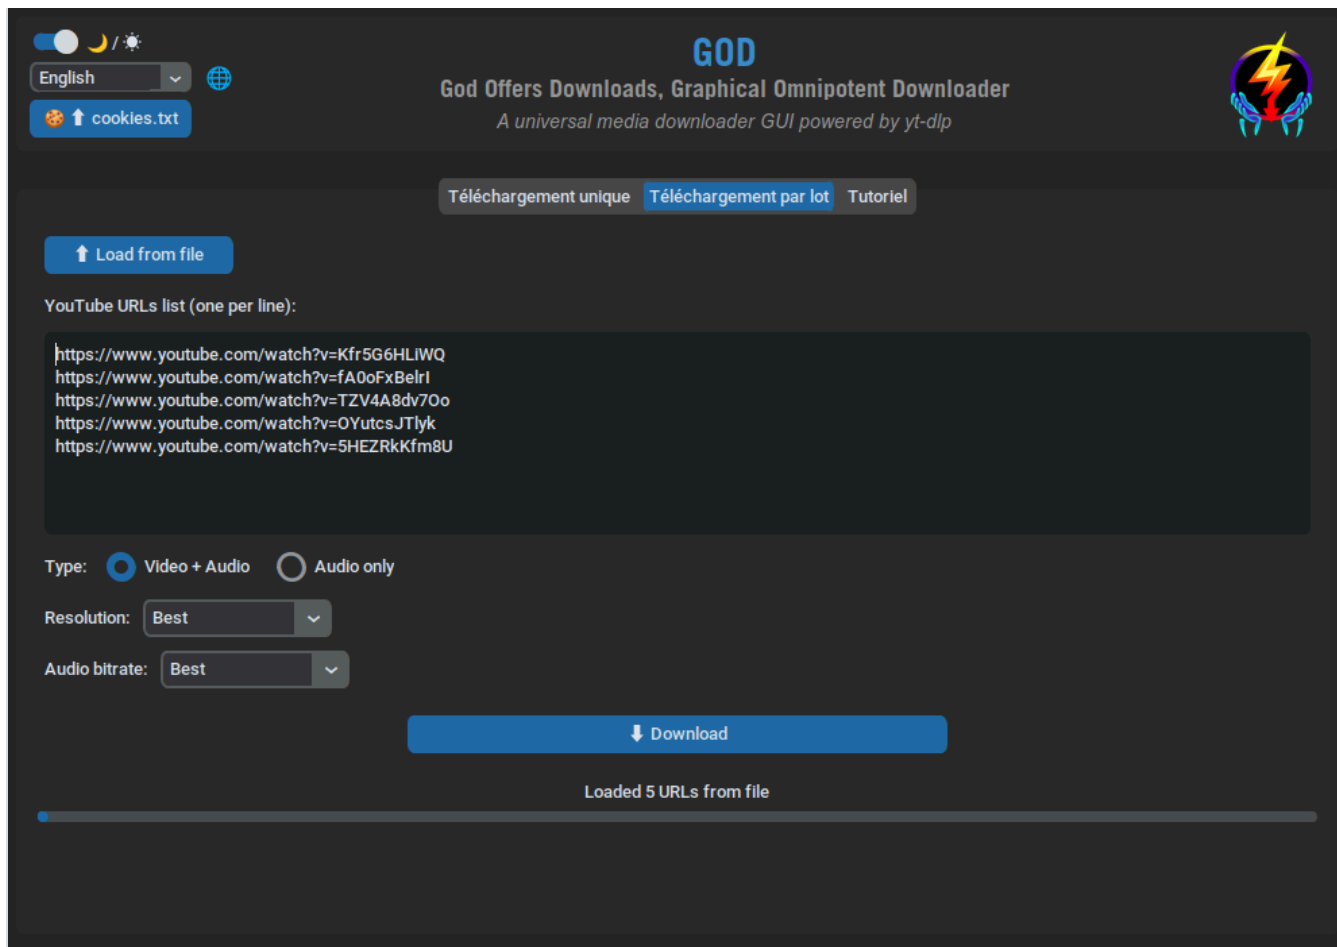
🌙/☀

English

🍪 ⬆ cookies.txt

GOD

God Offers Downloads, Graphical Omnipotent Downloader

A universal media downloader GUI powered by yt-dlp

Téléchargement unique | Téléchargement par lot | Tutoriel

⬆ Load from file

YouTube URLs list (one per line):

https://www.youtube.com/watch?v=Kfr5G6HLiWQ
https://www.youtube.com/watch?v=fA0oFxBelrI
https://www.youtube.com/watch?v=TZV4A8dv7Oo
https://www.youtube.com/watch?v=OYutcsJTlyk
https://www.youtube.com/watch?v=5HEZRkKfm8U

Type: Video + Audio Audio only

Resolution: Best

Audio bitrate: Best

⬇ Download

Loaded 5 URLs from file